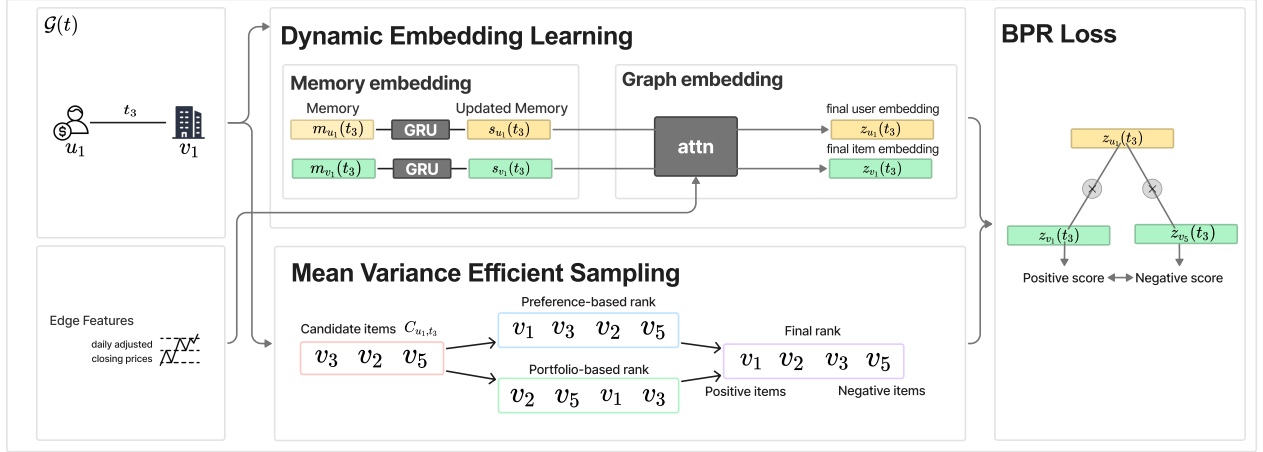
$\mathcal{G}(t)$

$t_3$

$u_1$ $v_1$

Dynamic Embedding Learning

Memory embedding

Memory

Updated Memory

$m_{u_1}(t_3)$ GRU $s_{u_1}(t_3)$

$m_{v_1}(t_3)$ GRU $s_{v_1}(t_3)$

Graph embedding

attn

final user embedding

$z_{u_1}(t_3)$

final item embedding

$z_{v_1}(t_3)$

BPR Loss

$z_{u_1}(t_3)$

$z_{v_1}(t_3)$

$z_{v_5}(t_3)$

Positive score Negative score

Edge Features

daily adjusted closing prices

Mean Variance Efficient Sampling

Candidate items $C_{u_1,t_3}$

$v_3$ $v_2$ $v_5$

Preference-based rank

$v_1$ $v_3$ $v_2$ $v_5$

Portfolio-based rank

$v_2$ $v_5$ $v_1$ $v_3$

Final rank

$v_1$ $v_2$ $v_3$ $v_5$

Positive items

Negative items